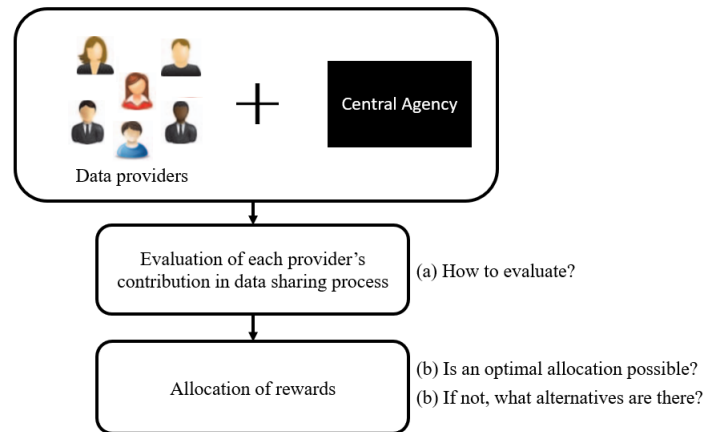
Central Agency

Data providers

Evaluation of each provider's contribution in data sharing process

(a) How to evaluate?

Allocation of rewards

(b) Is an optimal allocation possible?

(b) If not, what alternatives are there?